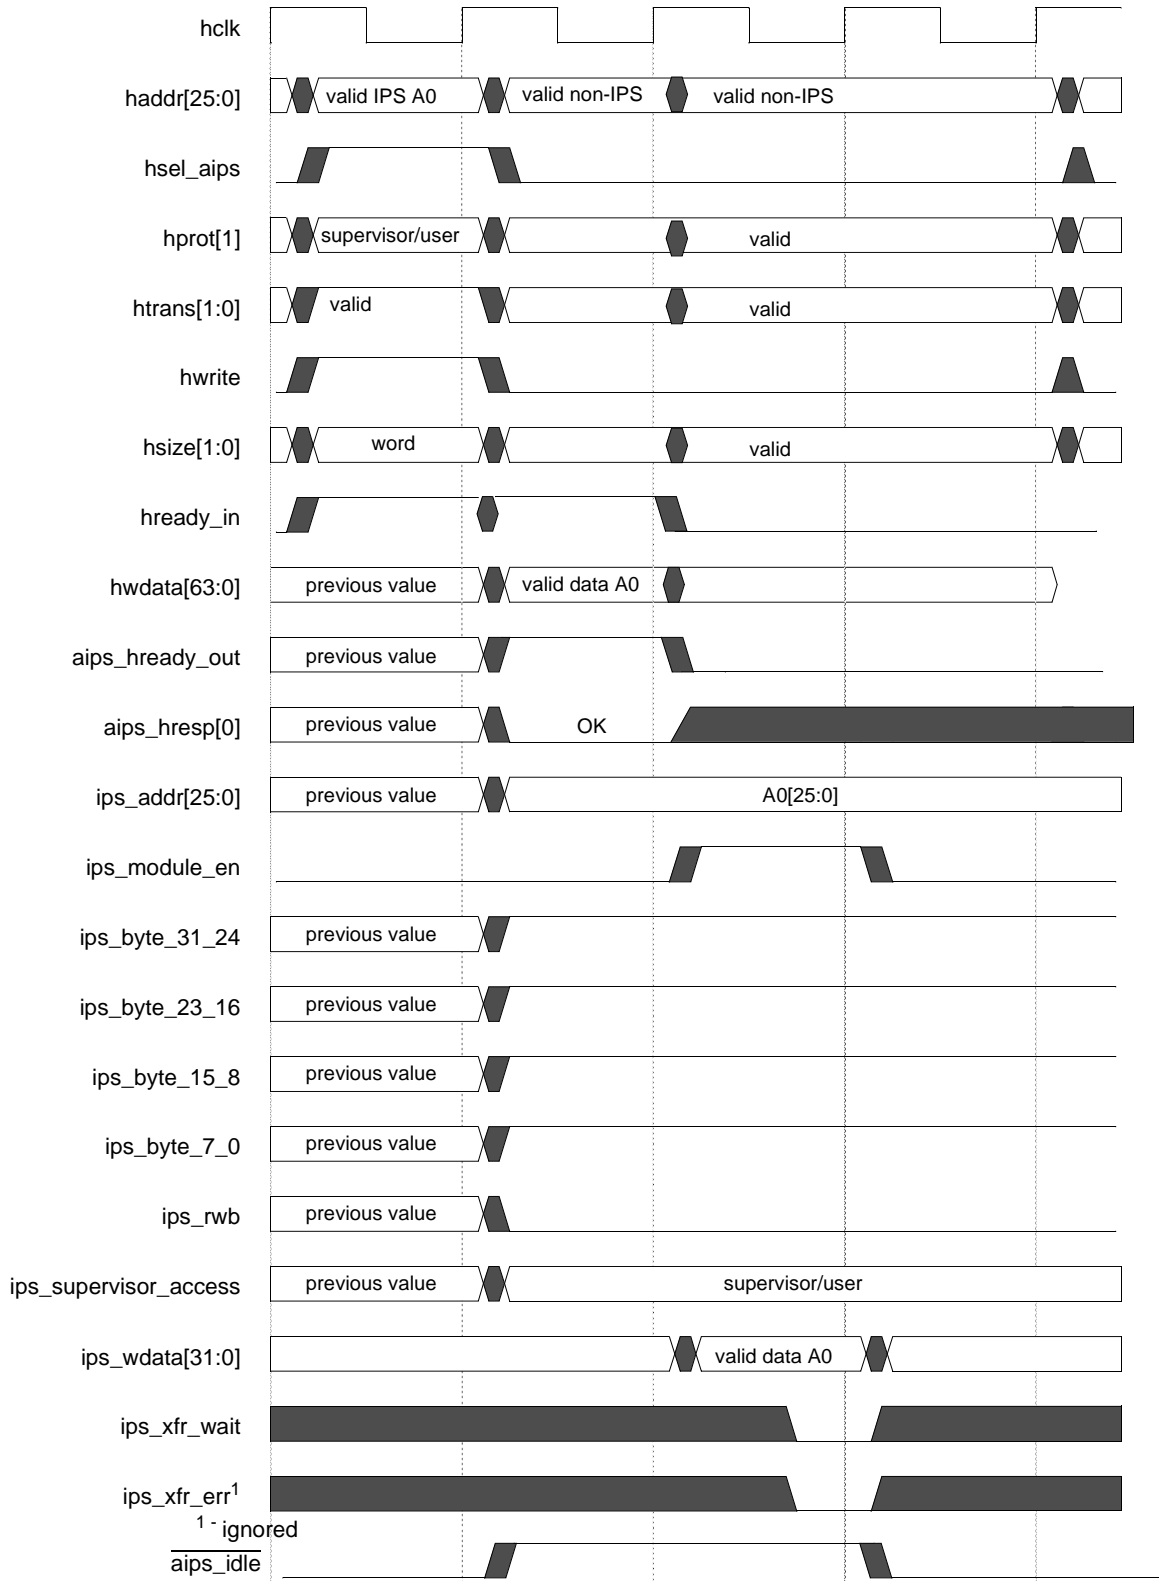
hclk

haddr[25:0] valid IPS A0 valid non-IPS valid non-IPS

hsel_aips

hprot[1] supervisor/user valid

htrans[1:0] valid valid

hwrite

hsize[1:0] word valid

hready_in

hwdata[63:0] previous value valid data A0

aips_hready_out previous value

aips_hresp[0] previous value OK

ips_addr[25:0] previous value A0[25:0]

ips_module_en

ips_byte_31_24 previous value

ips_byte_23_16 previous value

ips_byte_15_8 previous value

ips_byte_7_0 previous value

ips_rwb previous value

ips_supervisor_access previous value supervisor/user

ips_wdata[31:0] valid data A0

ips_xfr_wait

ips_xfr_err$^1$

$^{1}$ - ignored

$\overline{\text{aips\_idle}}$